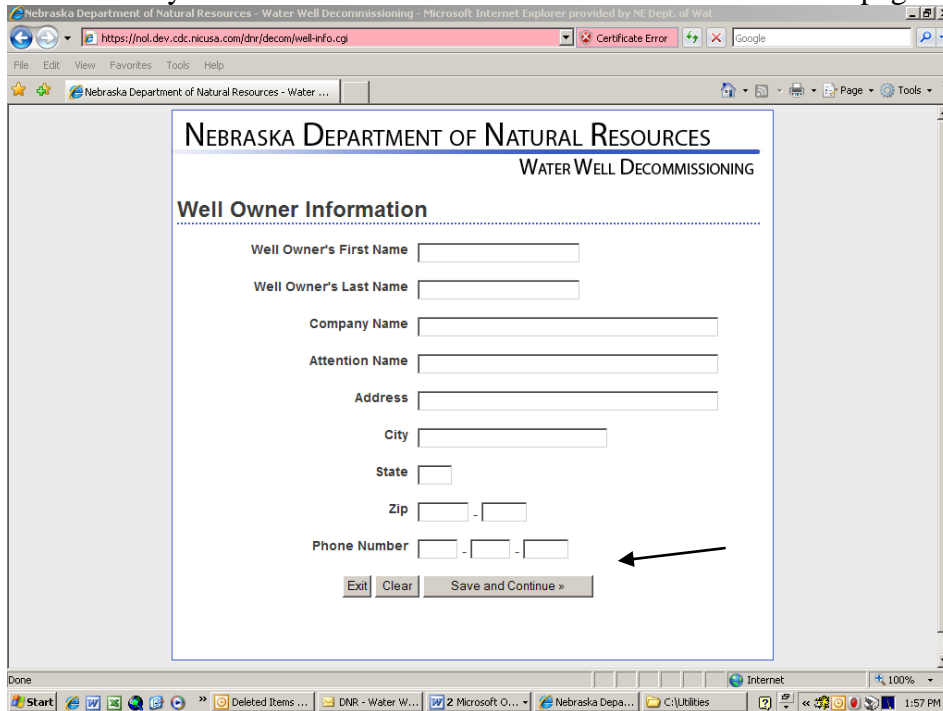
Nebraska Department of Natural Resources - Water Well Decommissioning - Microsoft Internet Explorer provided by NE Dept. of Wat

https://nol.dev.cdc.nicusa.com/dnr/decom/well-info.cgi

Certificate Error

Google

File Edit View Favorites Tools Help

Nebraska Department of Natural Resources - Water ...

Page Tools

NEBRASKA DEPARTMENT OF NATURAL RESOURCES

WATER WELL DECOMMISSIONING

Well Owner Information

Well Owner's First Name

Well Owner's Last Name

Company Name

Attention Name

Address

City

State

Zip -

Phone Number - -

Exit Clear Save and Continue »

Done

Internet

100%

Start

Deleted Items ...

DNR - Water W...

2 Microsoft O...

Nebraska Depa...

C:\Utilities

1:57 PM